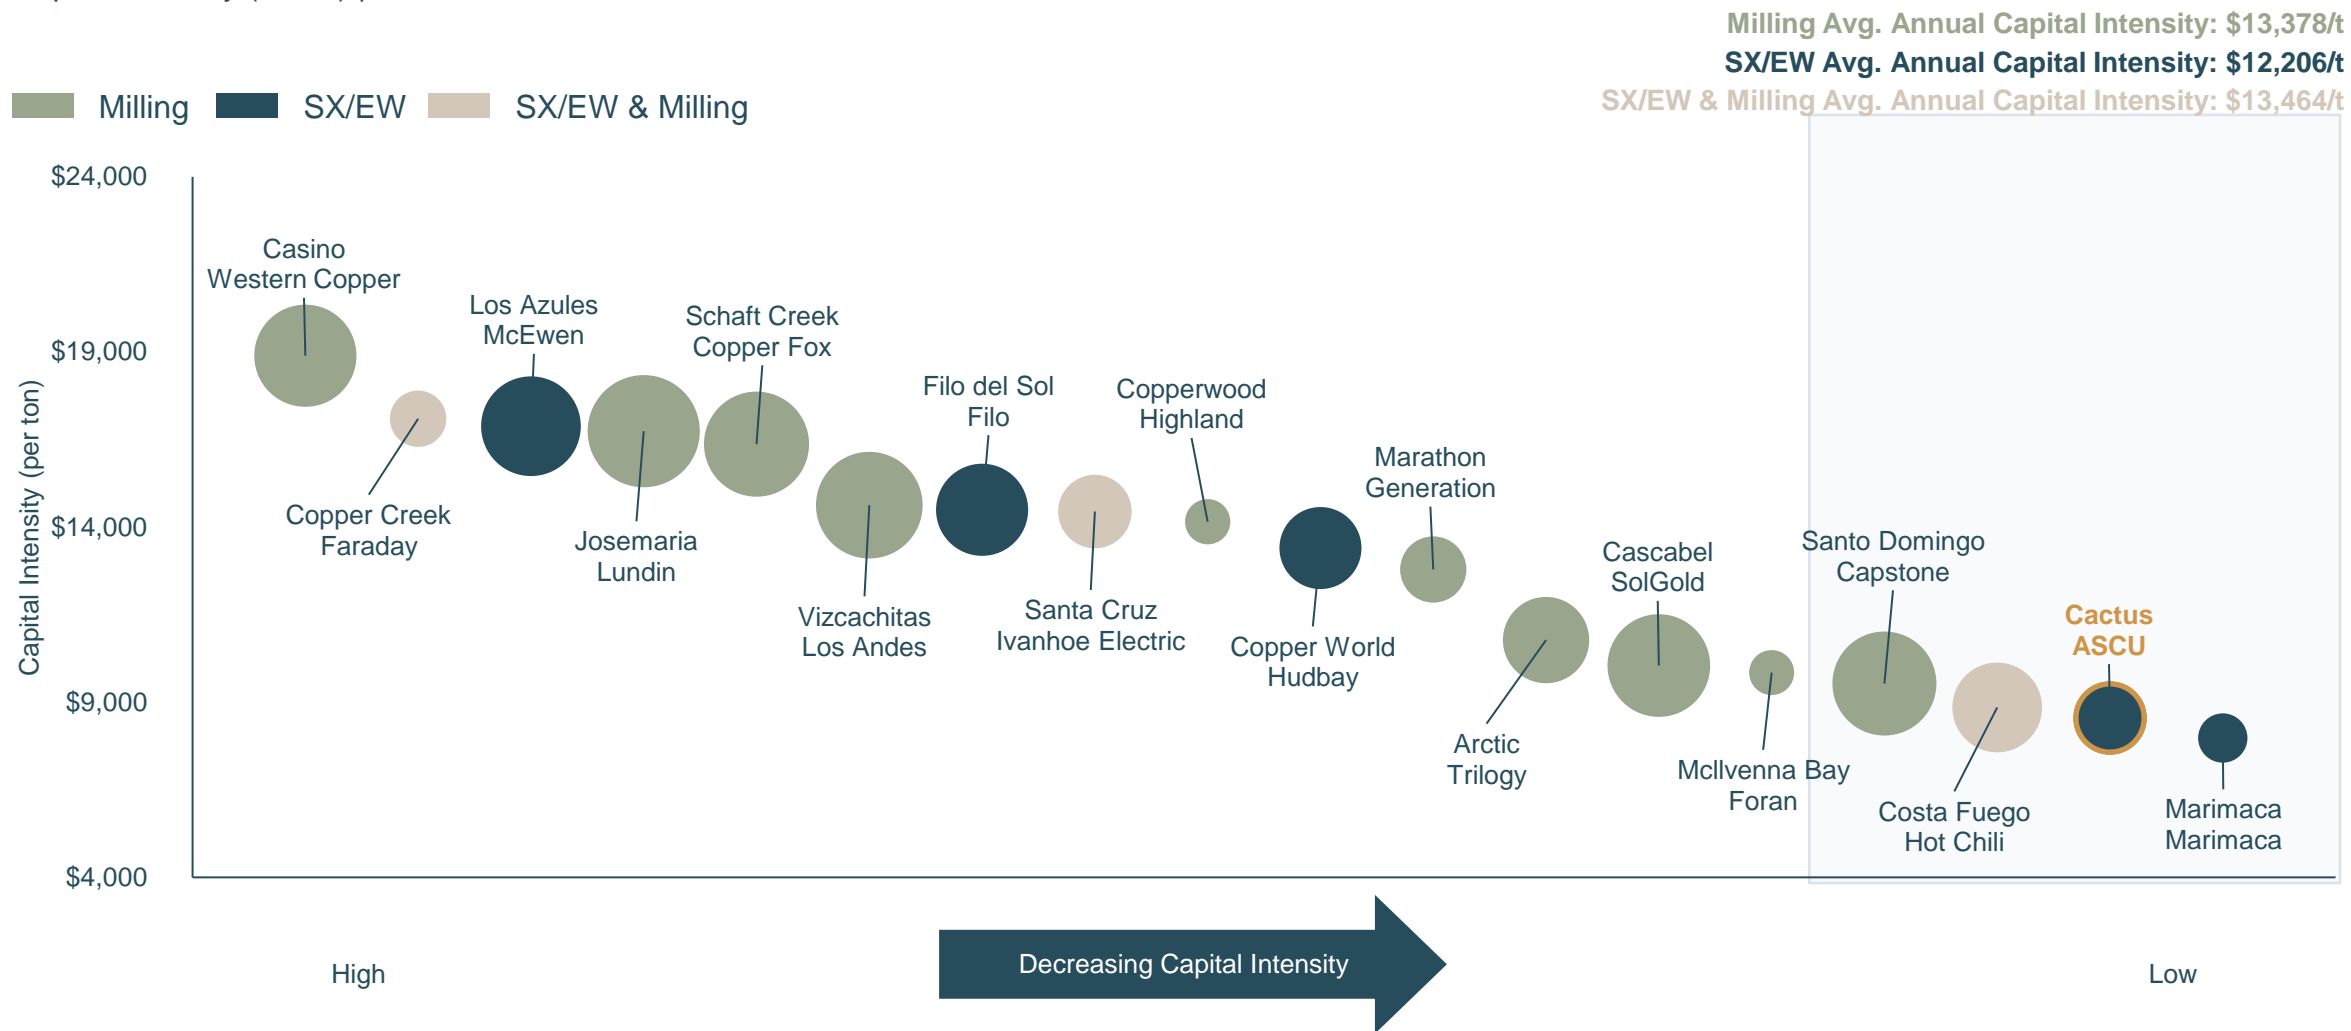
Milling Avg. Annual Capital Intensity: $13,378/t
SX/EW Avg. Annual Capital Intensity: $12,206/t
SX/EW & Milling Avg. Annual Capital Intensity: $13,464/t

Milling SX/EW SX/EW & Milling

$24,000
$19,000
$14,000
$9,000
$4,000

Capital Intensity (per ton)

Casino
Western Copper

Copper Creek
Faraday

Los Azules
McEwen

Josemaria
Lundin

Schaft Creek
Copper Fox

Vizcachitas
Los Andes

Filo del Sol
Filo

Santa Cruz
Ivanhoe Electric

Copperwood
Highland

Copper World
Hudbay

Marathon
Generation

Arctic
Trilogy

Cascabel
SolGold

McIlvenna Bay
Foran

Santo Domingo
Capstone

Costa Fuego
Hot Chili

Cactus
ASCU

Marimaca
Marimaca

High

Decreasing Capital Intensity

Low